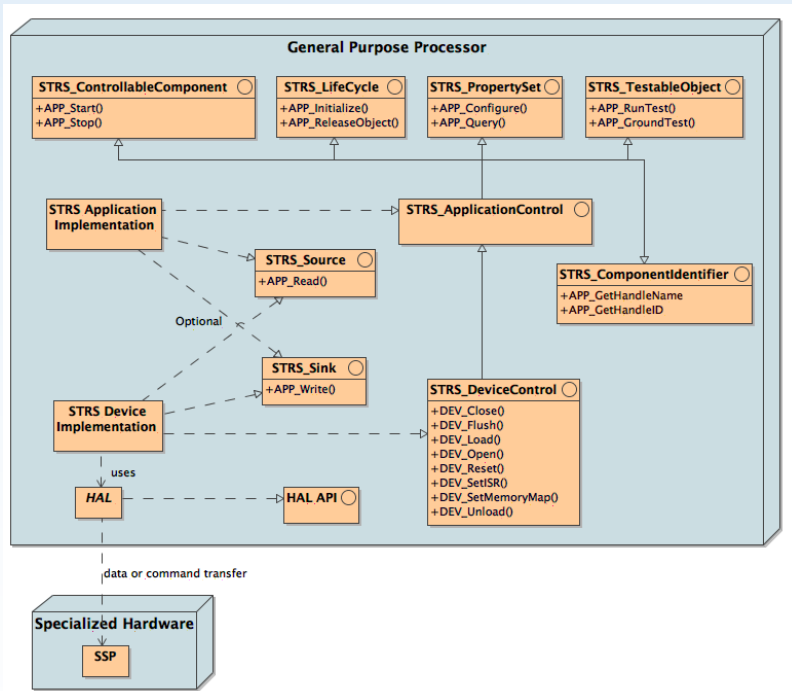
General Purpose Processor

STRS_ControllableComponent
+APP_Start()
+APP_Stop()

STRS_LifeCycle
+APP_Initialize()
+APP_ReleaseObject()

STRS_PropertySet
+APP_Configure()
+APP_Query()

STRS_TestableObject
+APP_RunTest()
+APP_GroundTest()

STRS Application Implementation

STRS_ApplicationControl

STRS_Source
+APP_Read()

STRS_ComponentIdentifier
+APP_GetHandleName
+APP_GetHandleID

Optional

STRS_Sink
+APP_Write()

STRS Device Implementation

STRS_DeviceControl
+DEV_Close()
+DEV_Flush()
+DEV_Load()
+DEV_Open()
+DEV_Reset()
+DEV_SetISR()
+DEV_SetMemoryMap()
+DEV_Unload()

uses

HAL

HAL API

data or command transfer

Specialized Hardware

SSP